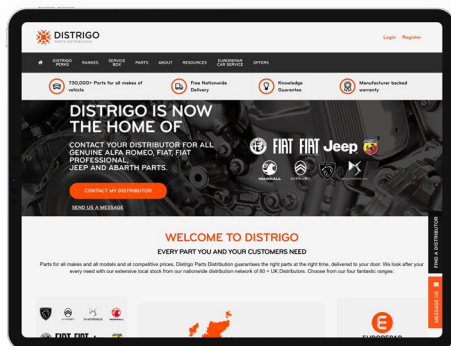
DISTRIGO
PARTS DISTRIBUTION

Login Register

DISTRIGO PERKS RANGES SERVICE BOX PARTS ABOUT RESOURCES EUROREPAR CAR SERVICE OFFERS

730,000+ Parts for all makes of vehicle

Free Nationwide Delivery

Knowledge Guarantee

Manufacturer backed warranty

DISTRIGO IS NOW THE HOME OF

CONTACT YOUR DISTRIBUTOR FOR ALL GENUINE ALFA ROMEO, FIAT, FIAT PROFESSIONAL, JEEP AND ABARTH PARTS.

CONTACT MY DISTRIBUTOR

SEND US A MESSAGE

FIAT FIAT Jeep

VAUXHALL CITROËN DS

WELCOME TO DISTRIGO

EVERY PART YOU AND YOUR CUSTOMERS NEED

Parts for all makes and all models and at competitive prices. Distrigo Parts Distribution guarantees the right parts at the right time, delivered to your door. We look after every need with our extensive local stock from our nationwide distribution network of 80 + UK Distributors. Choose from our four fantastic ranges:

FIND A DISTRIBUTOR

MESSAGE US

EUROREPAR